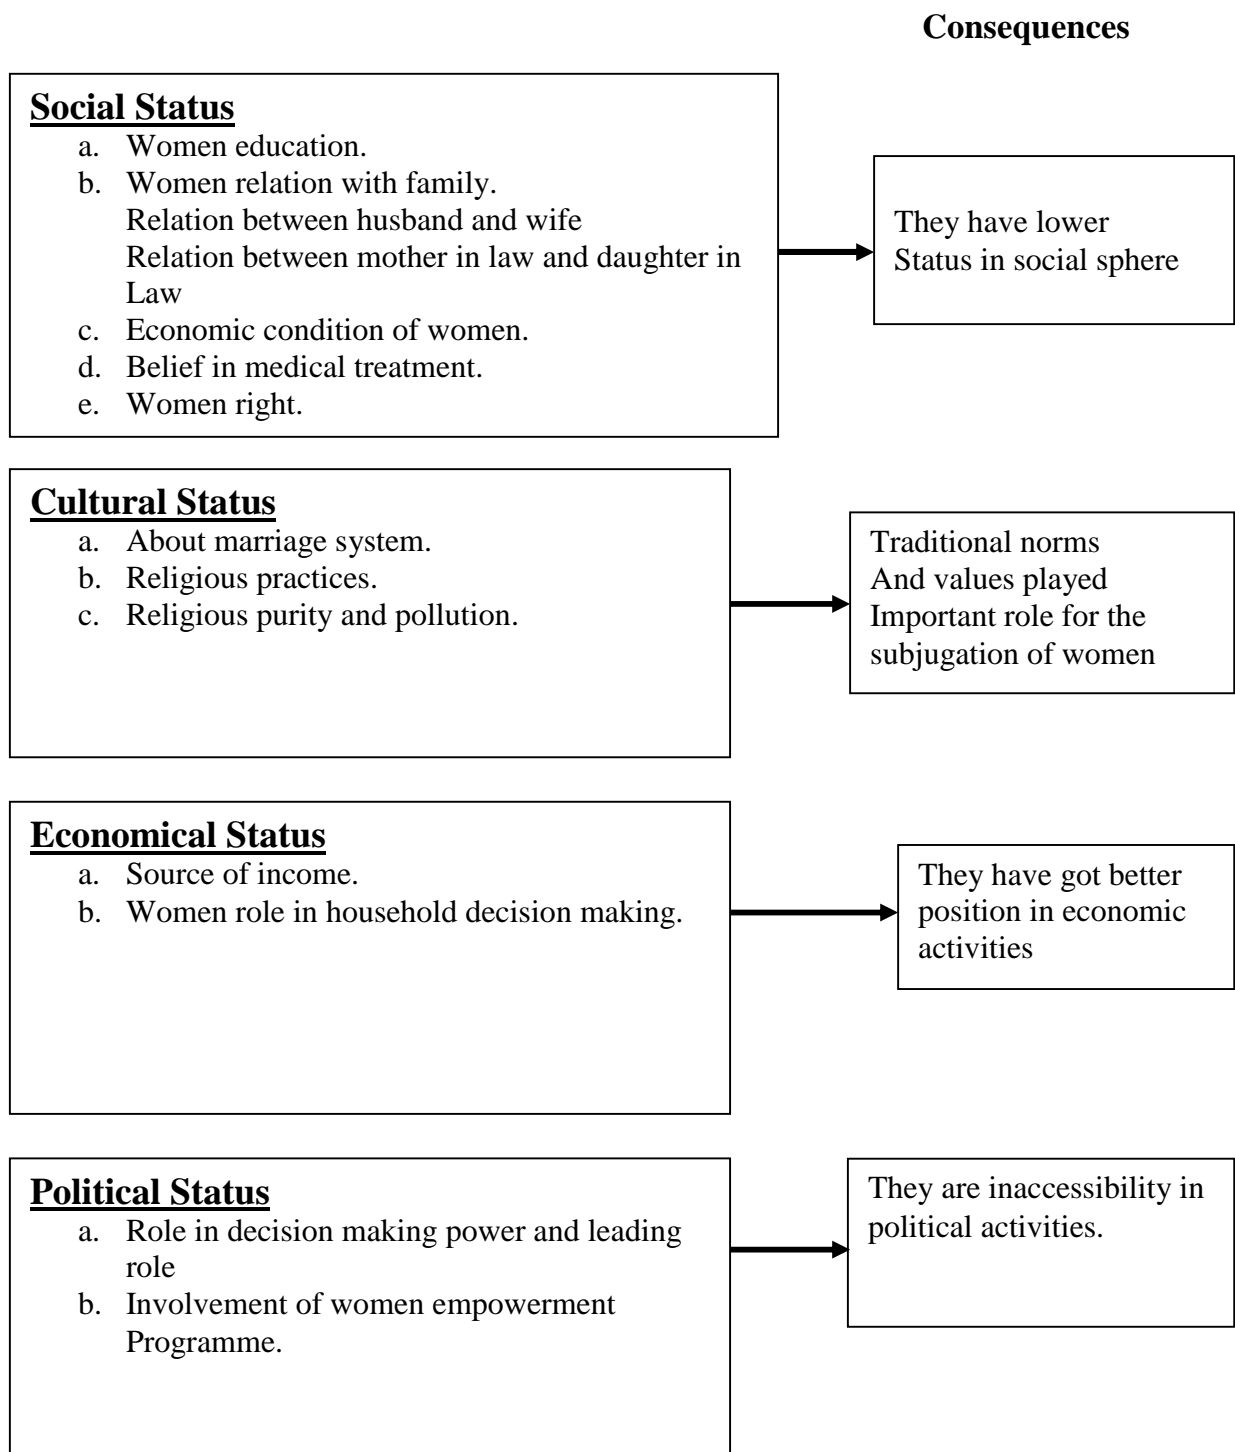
Consequences

Social Status
a. Women education.
b. Women relation with family.
Relation between husband and wife
Relation between mother in law and daughter in Law
c. Economic condition of women.
d. Belief in medical treatment.
e. Women right.

They have lower Status in social sphere

Cultural Status
a. About marriage system.
b. Religious practices.
c. Religious purity and pollution.

Traditional norms And values played Important role for the subjugation of women

Economical Status
a. Source of income.
b. Women role in household decision making.

They have got better position in economic activities

Political Status
a. Role in decision making power and leading role
b. Involvement of women empowerment Programme.

They are inaccessibility in political activities.